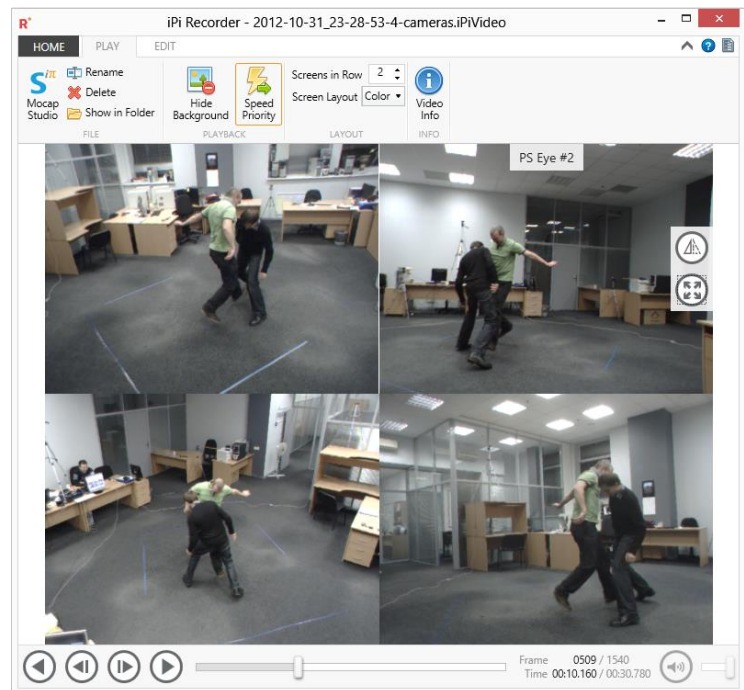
R'

iPi Recorder - 2012-10-31_23-28-53-4-cameras.iPiVideo

HOME PLAY EDIT

Mocap Studio
Rename
Delete
Show in Folder
FILE

Hide Background
Speed Priority
PLAYBACK

Screens in Row 2
Screen Layout Color
LAYOUT

Video Info
INFO

PS Eye #2

Frame 0509 / 1540
Time 00:10.160 / 00:30.780